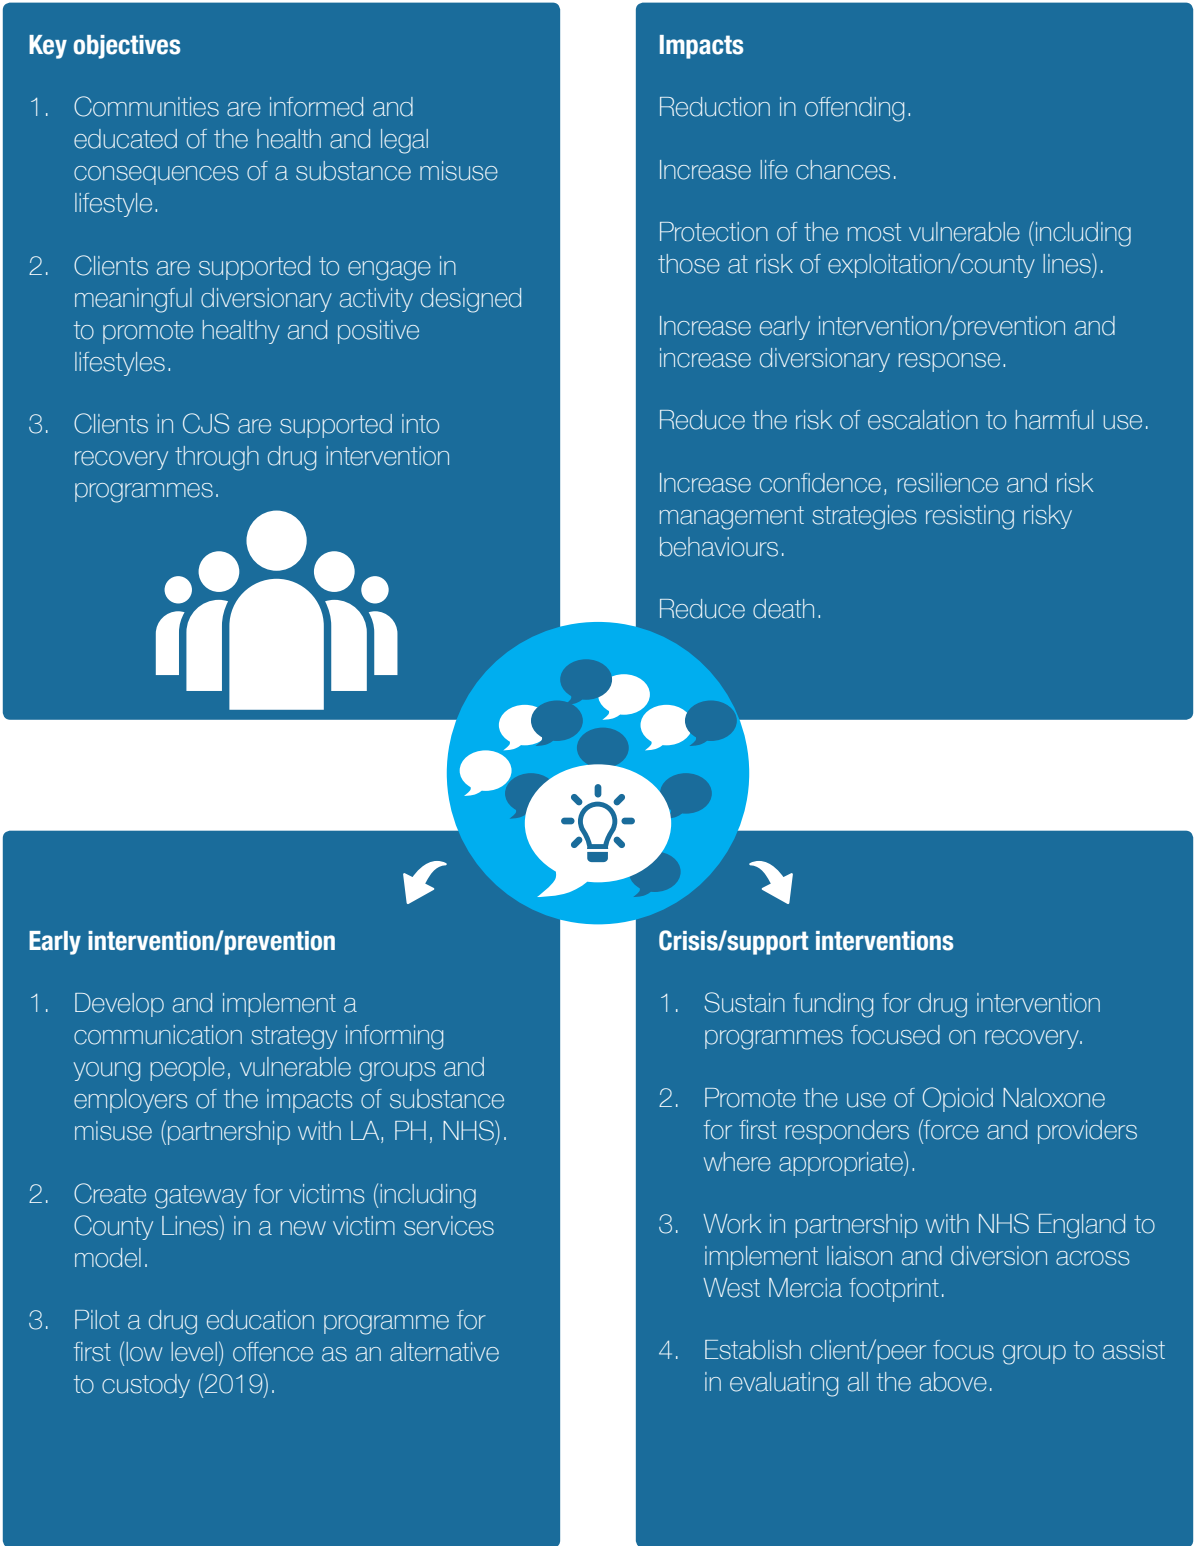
Key objectives

1. Communities are informed and educated of the health and legal consequences of a substance misuse lifestyle.

2. Clients are supported to engage in meaningful diversionary activity designed to promote healthy and positive lifestyles.

3. Clients in CJS are supported into recovery through drug intervention programmes.

Impacts

Reduction in offending.

Increase life chances.

Protection of the most vulnerable (including those at risk of exploitation/county lines).

Increase early intervention/prevention and increase diversionary response.

Reduce the risk of escalation to harmful use.

Increase confidence, resilience and risk management strategies resisting risky behaviours.

Reduce death.

Early intervention/prevention

1. Develop and implement a communication strategy informing young people, vulnerable groups and employers of the impacts of substance misuse (partnership with LA, PH, NHS).

2. Create gateway for victims (including County Lines) in a new victim services model.

3. Pilot a drug education programme for first (low level) offence as an alternative to custody (2019).

Crisis/support interventions

1. Sustain funding for drug intervention programmes focused on recovery.

2. Promote the use of Opioid Naloxone for first responders (force and providers where appropriate).

3. Work in partnership with NHS England to implement liaison and diversion across West Mercia footprint.

4. Establish client/peer focus group to assist in evaluating all the above.